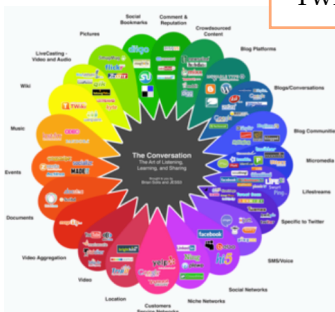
TW

Social Bookmarks
Comment & Reputation
Crowdsourced Content
Pictures
Blog Platforms
LiveCasting - Video and Audio
Blogs/Conversations
Wiki
Blog Communities
Music
Micromedia
Events
Lifestreams
Documents
Specific to Twitter
SMS/Voice
Video Aggregation
Video
Social Networks
Location
Niche Networks
Customers Service Networks

The Conversation
The Art of Listening, Learning, and Sharing
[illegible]

facebook
MADE
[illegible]